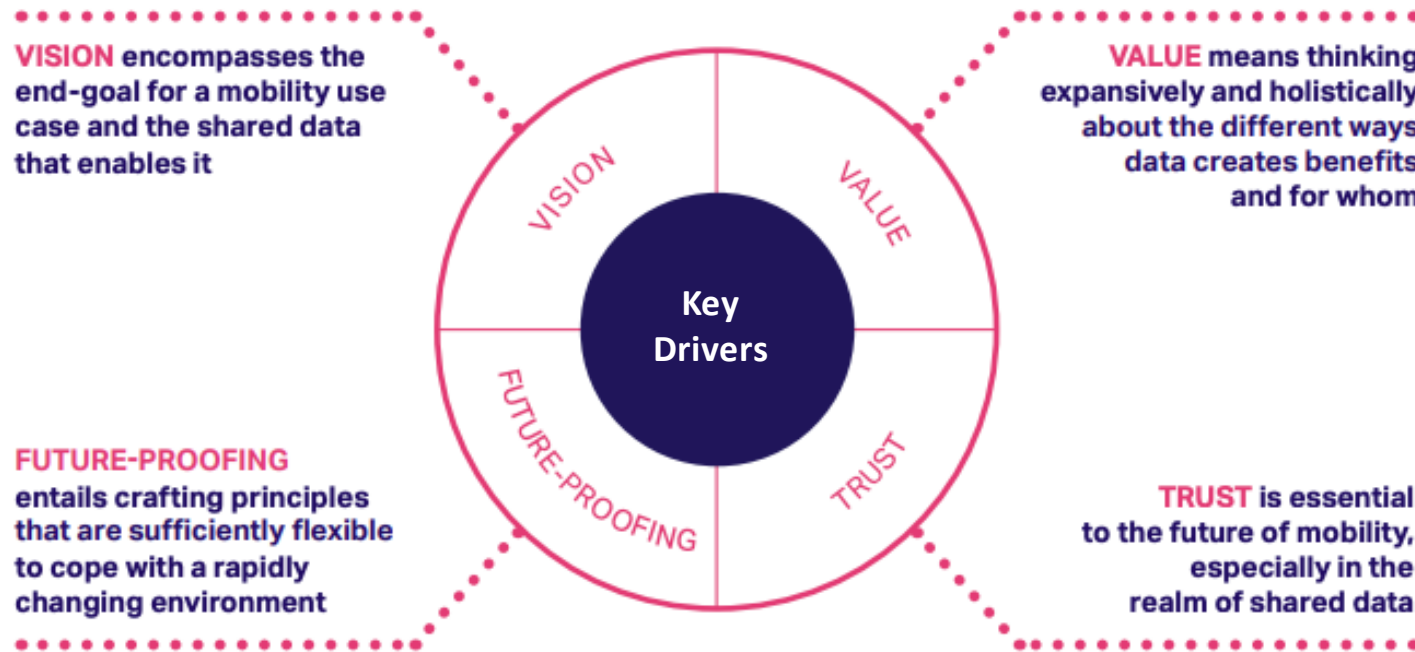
VISION encompasses the end-goal for a mobility use case and the shared data that enables it

VALUE means thinking expansively and holistically about the different ways data creates benefits and for whom

VISION

VALUE

Key Drivers

FUTURE-PROOFING

TRUST

FUTURE-PROOFING entails crafting principles that are sufficiently flexible to cope with a rapidly changing environment

TRUST is essential to the future of mobility, especially in the realm of shared data